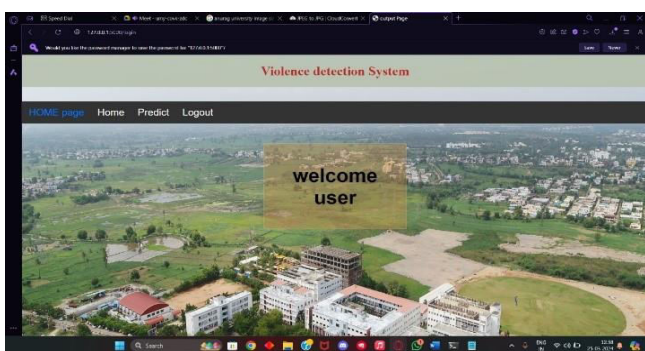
Speed Dial
Meet - amy-covr-stc
anurag university image
JPEG to JPG | CloudConvert
output Page

127.0.0.1:5000/login

Would you like the password manager to save the password for "127.0.0.1:5000"?
Save
Never

Violence detection System

HOME page Home Predict Logout

welcome user

Search

ENG IN
13:58
25-05-2024